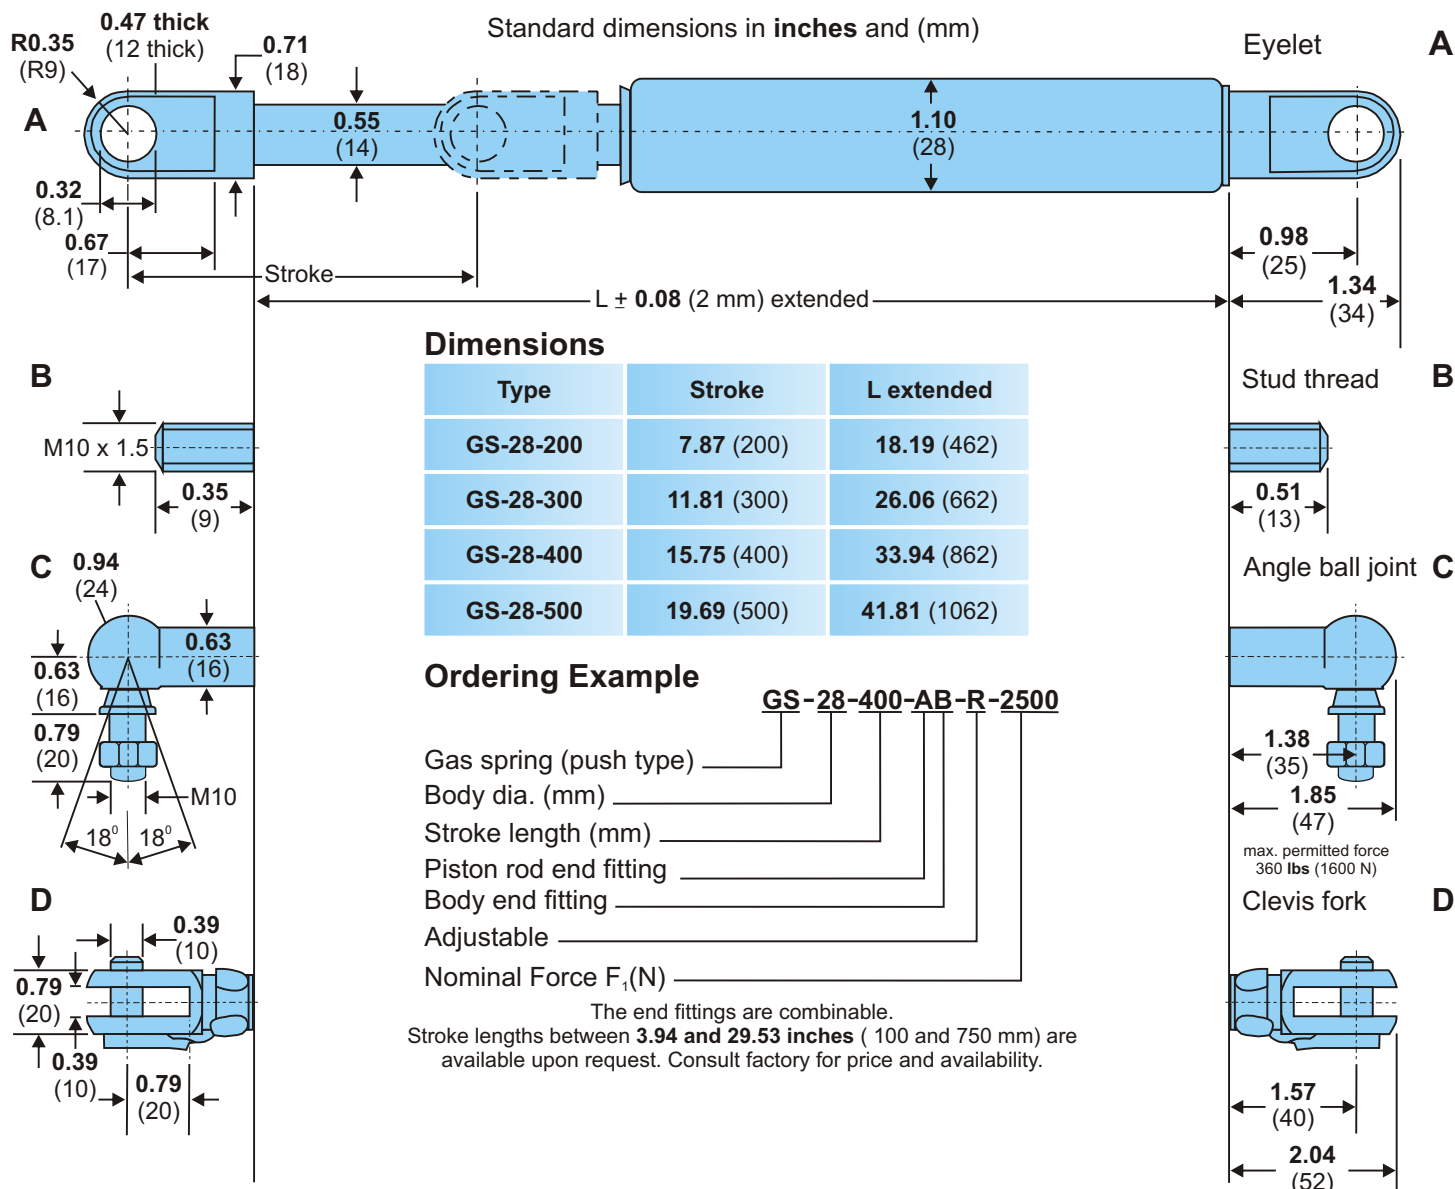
R0.35
(R9)
0.47 thick
(12 thick)
0.71
(18)
Standard dimensions in inches and (mm)
Eyelet
A
A
0.55
(14)
1.10
(28)
0.32
(8.1)
0.67
(17)
Stroke
0.98
(25)
1.34
(34)
L ± 0.08 (2 mm) extended

Dimensions

| Type | Stroke | L extended |
|---|---|---|
| GS-28-200 | 7.87 (200) | 18.19 (462) |
| GS-28-300 | 11.81 (300) | 26.06 (662) |
| GS-28-400 | 15.75 (400) | 33.94 (862) |
| GS-28-500 | 19.69 (500) | 41.81 (1062) |

B
M10 x 1.5
0.35
(9)
Stud thread
B
0.51
(13)
C
0.94
(24)
0.63
(16)
0.63
(16)
0.79
(20)
M10
18° 18°
Angle ball joint C
1.38
(35)
1.85
(47)
max. permitted force
360 lbs (1600 N)

Ordering Example
GS-28-400-AB-R-2500
Gas spring (push type)
Body dia. (mm)
Stroke length (mm)
Piston rod end fitting
Body end fitting
Adjustable
Nominal Force $F_1$(N)

D
0.39
(10)
0.79
(20)
0.39
(10)
0.79
(20)
Clevis fork
D
1.57
(40)
2.04
(52)

The end fittings are combinable.
Stroke lengths between 3.94 and 29.53 inches ( 100 and 750 mm) are available upon request. Consult factory for price and availability.